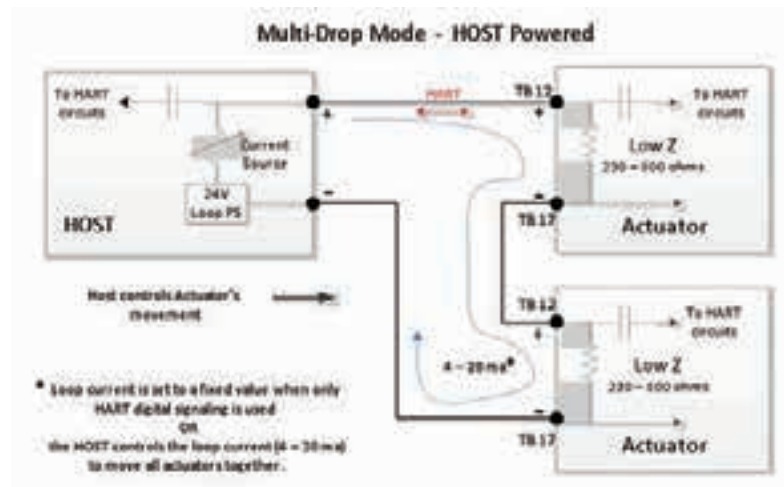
Multi-Drop Mode - HOST Powered

To HART circuits

+

Current Source

24V Loop PS

-

HOST

HART

TB 12

+

To HART circuits

Low Z

250 – 500 ohms

-

TB 17

Actuator

Host controls Actuator's movement

TB 12

+

To HART circuits

Low Z

250 – 500 ohms

4 – 20 ma*

-

TB 17

Actuator

* Loop current is set to a fixed value when only HART digital signaling is used
OR
the HOST controls the loop current (4 – 20 ma) to move all actuators together.